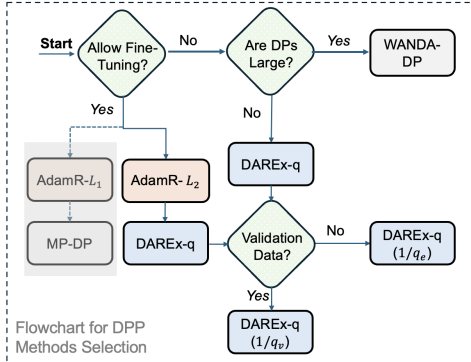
Start

Allow Fine-Tuning?

No

Are DPs Large?

Yes

WANDA-DP

Yes

No

AdamR-$L_1$

AdamR- $L_2$

DAREx-q

MP-DP

DAREx-q

Validation Data?

No

DAREx-q $(1/q_e)$

Yes

DAREx-q $(1/q_v)$

Flowchart for DPP Methods Selection